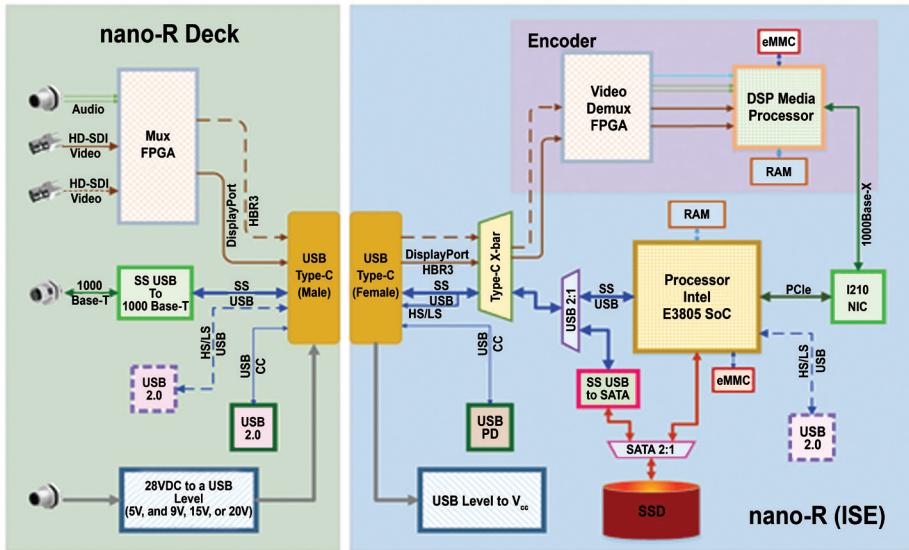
nano-R Deck

Audio

HD-SDI Video

HD-SDI Video

Mux FPGA

DisplayPort

HBR3

1000 Base-T

SS USB To 1000 Base-T

SS

USB

HS/LS USB

USB 2.0

USB CC

USB 2.0

USB Type-C (Male)

28VDC to a USB Level (5V, and 9V, 15V, or 20V)

Encoder

Video Demux FPGA

eMMC

DSP Media Processor

RAM

1000Base-X

USB Type-C (Female)

DisplayPort

HBR3

SS

USB

HS/LS

Type-C X-bar

USB CC

USB PD

USB Level to $V_{cc}$

RAM

USB 2:1

SS USB

Processor Intel E3805 SoC

PCIe

I210 NIC

SS USB to SATA

eMMC

HS/LS USB

USB 2.0

SATA 2:1

SSD

nano-R (ISE)